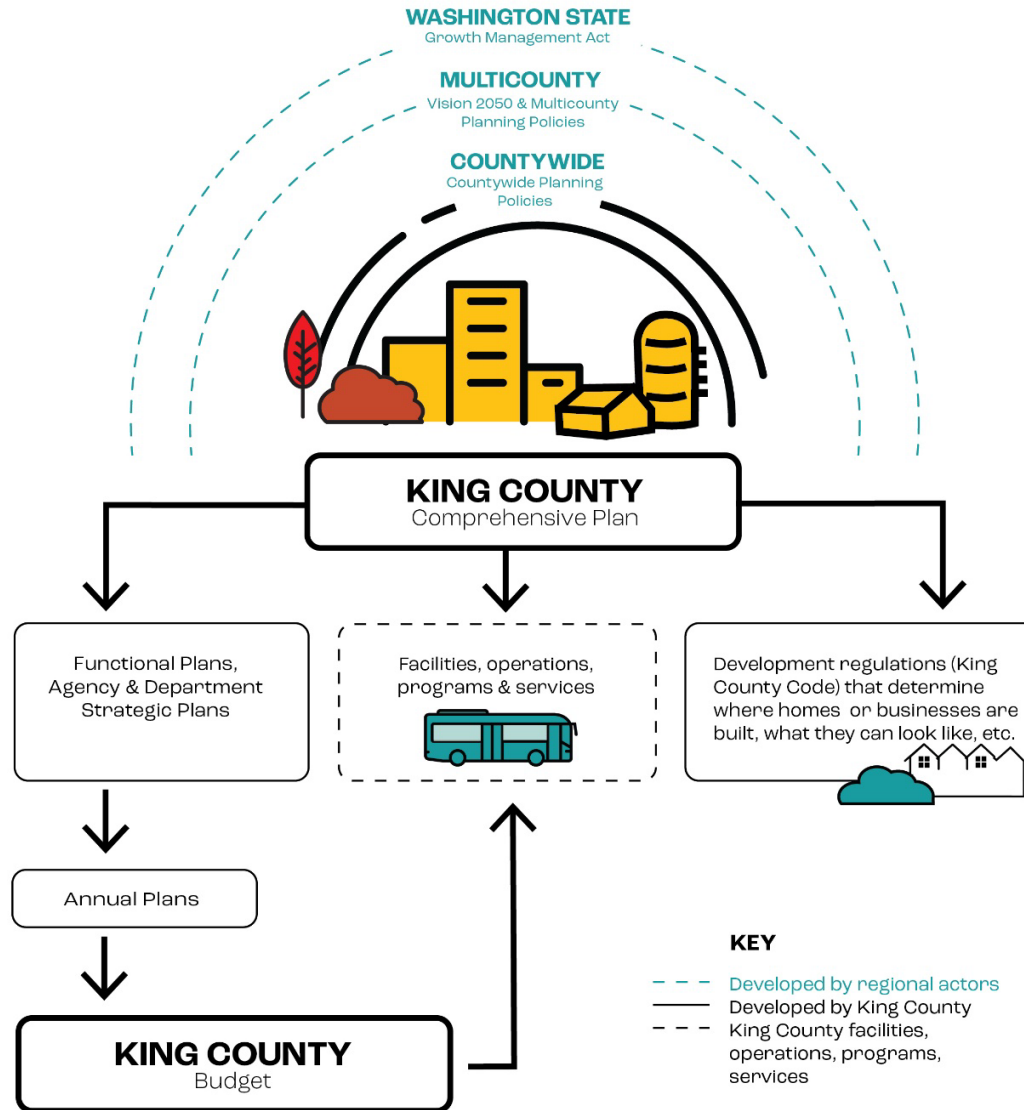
WASHINGTON STATE
Growth Management Act

MULTICOUNTY
Vision 2050 & Multicounty Planning Policies

COUNTYWIDE
Countywide Planning Policies

KING COUNTY
Comprehensive Plan

Functional Plans, Agency & Department Strategic Plans

Facilities, operations, programs & services

Development regulations (King County Code) that determine where homes or businesses are built, what they can look like, etc.

Annual Plans

KING COUNTY
Budget

KEY

Developed by regional actors
Developed by King County
King County facilities, operations, programs, services